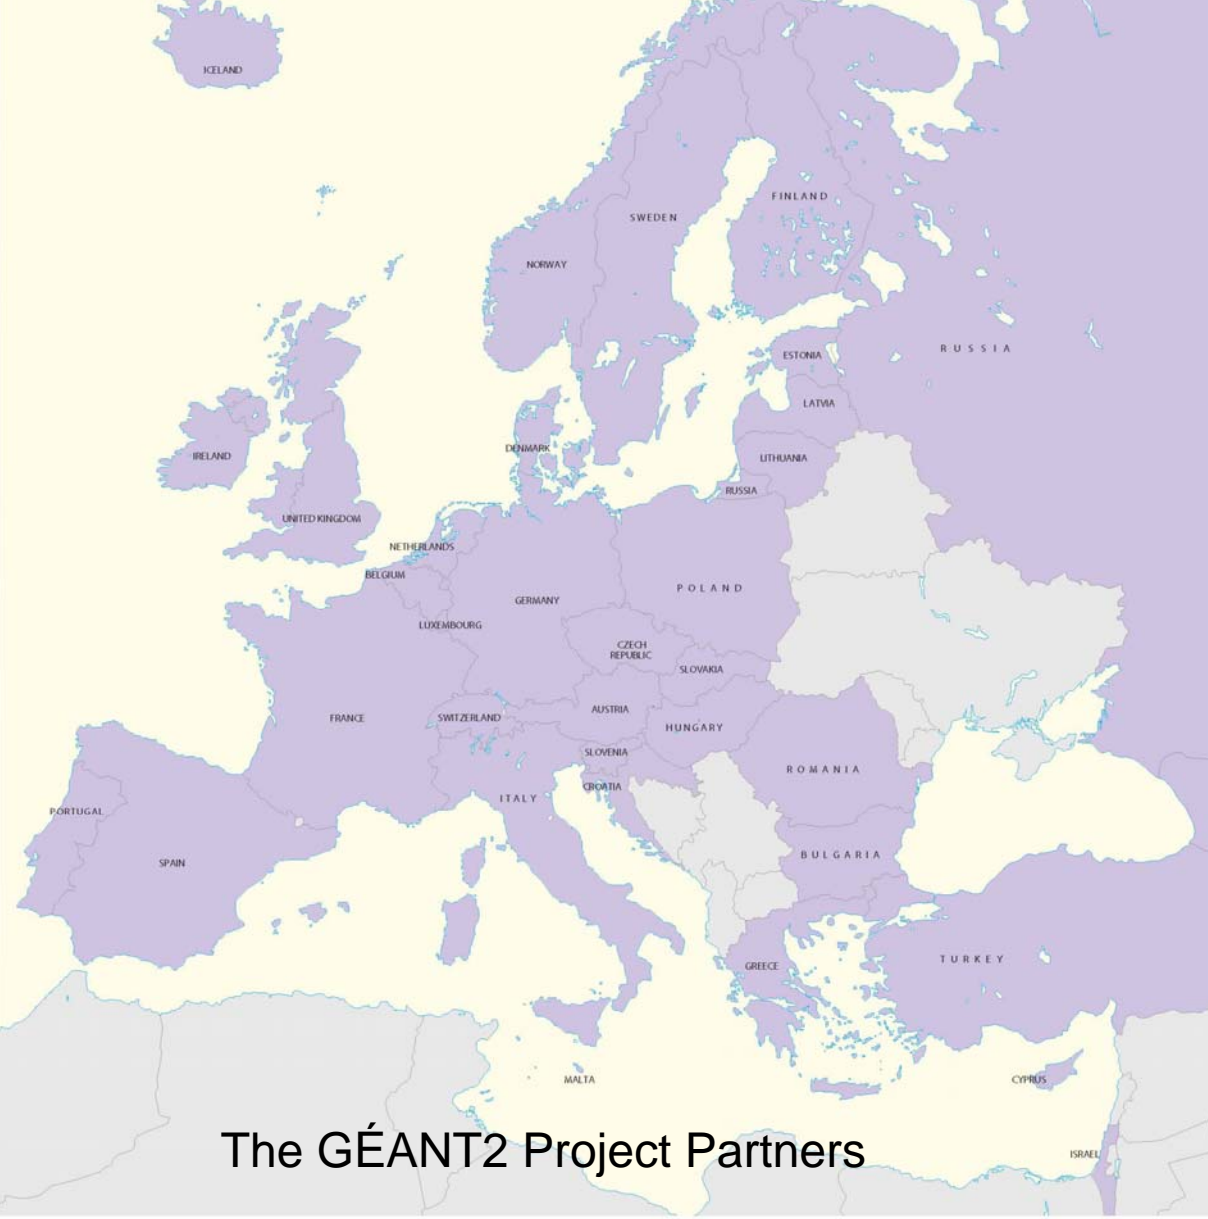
ICELAND

FINLAND

SWEDEN

NORWAY

RUSSIA

ESTONIA

LATVIA

IRELAND

DENMARK

LITHUANIA

RUSSIA

UNITED KINGDOM

NETHERLANDS

BELGIUM

POLAND

GERMANY

LUXEMBOURG

CZECH REPUBLIC

SLOVAKIA

FRANCE

SWITZERLAND

AUSTRIA

HUNGARY

SLOVENIA

ROMANIA

CROATIA

ITALY

PORTUGAL

BULGARIA

SPAIN

GREECE

TURKEY

MALTA

CYPRUS

The GÉANT2 Project Partners

ISRAEL